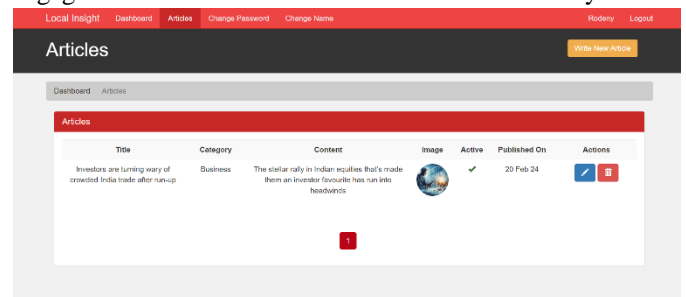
Local Insight Dashboard Articles Change Password Change Name Rodeny Logout

Articles

Write New Article

Dashboard / Articles

Articles

| Title | Category | Content | Image | Active | Published On | Actions |
|---|---|---|---|---|---|---|
| Investors are turning wary of crowded India trade after run-up | Business | The stellar rally in Indian equities that's made them an investor favourite has run into headwinds | | ✔ | 20 Feb 24 | |

1